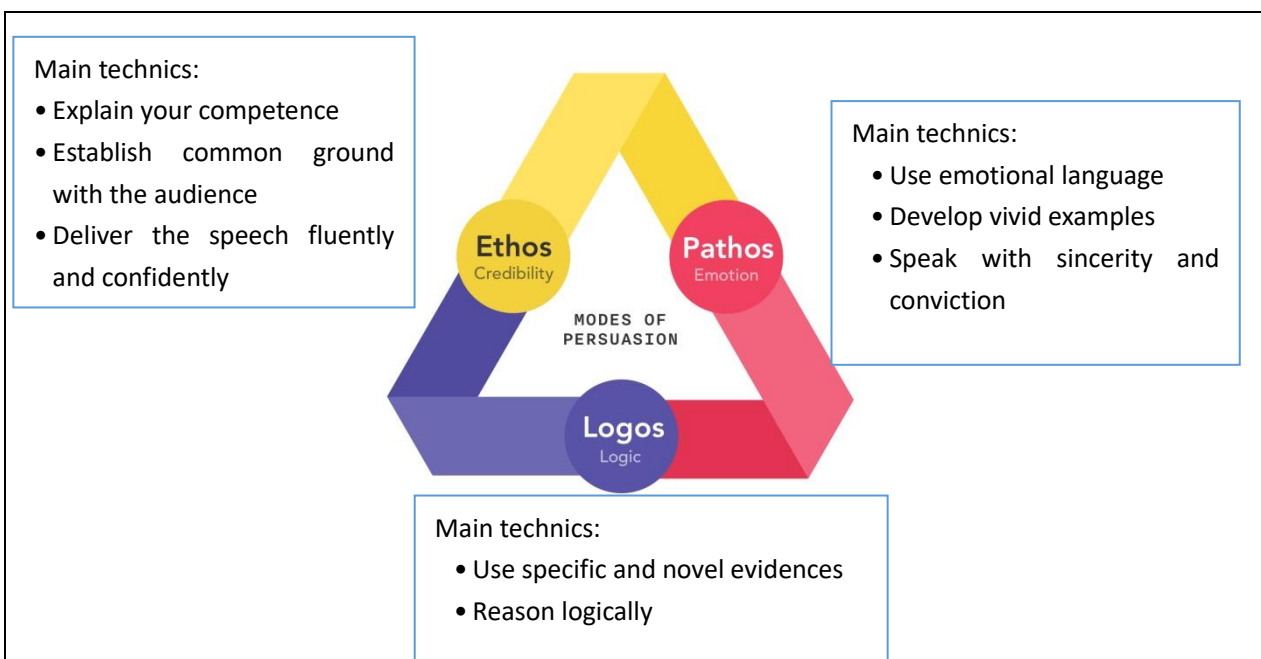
Main technics:
• Explain your competence
• Establish common ground with the audience
• Deliver the speech fluently and confidently

Ethos
Credibility

Pathos
Emotion

MODES OF PERSUASION

Logos
Logic

Main technics:
• Use emotional language
• Develop vivid examples
• Speak with sincerity and conviction

Main technics:
• Use specific and novel evidences
• Reason logically